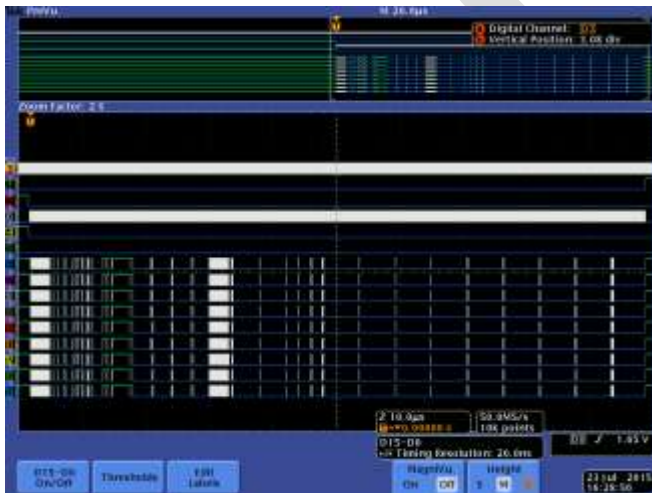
PreVu

M 26.8µs

Digital Channel: D3
Vertical Position: 5.08 div

Zoom Factor: 2 X

Z 10.0µs
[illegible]

50.0MS/s
10k points

D15 - D0
→ Timing Resolution: 20.0ns

1.45 V

D15 - D0 On/Off

Thresholds

Edit Labels

MagniVu
On Off

Height
S M L

22 Jul 2015
16:29:50